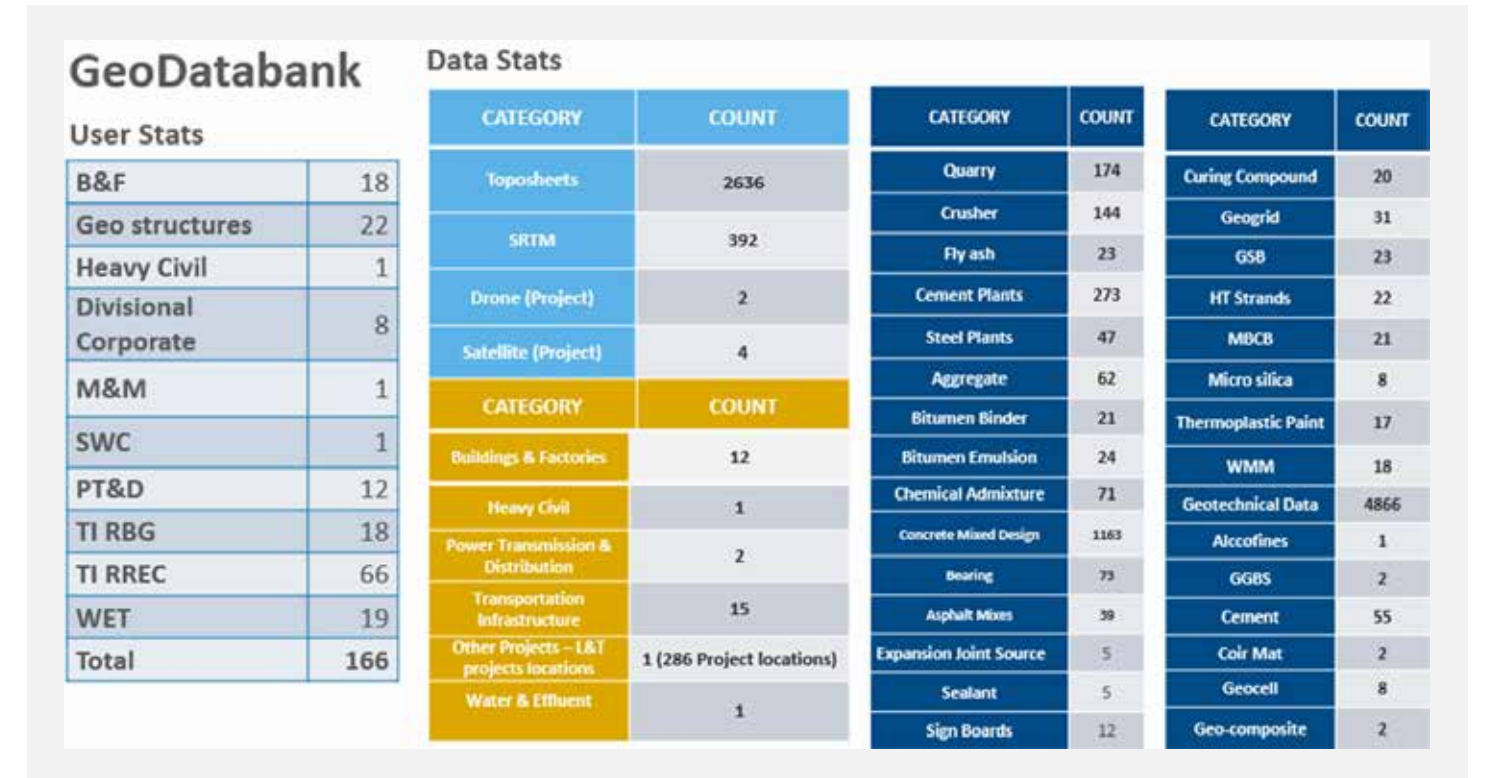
GeoDatabank

User Stats

| B&F | 18 |
|---|---|
| Geo structures | 22 |
| Heavy Civil | 1 |
| Divisional Corporate | 8 |
| M&M | 1 |
| SWC | 1 |
| PT&D | 12 |
| TI RBG | 18 |
| TI RREC | 66 |
| WET | 19 |
| Total | 166 |

Data Stats

| CATEGORY | COUNT |
|---|---|
| Toposheets | 2636 |
| SRTM | 392 |
| Drone (Project) | 2 |
| Satellite (Project) | 4 |

| CATEGORY | COUNT |
|---|---|
| Buildings & Factories | 12 |
| Heavy Civil | 1 |
| Power Transmission & Distribution | 2 |
| Transportation Infrastructure | 15 |
| Other Projects – L&T projects locations | 1 (286 Project locations) |
| Water & Effluent | 1 |

| CATEGORY | COUNT |
|---|---|
| Quarry | 174 |
| Crusher | 144 |
| Fly ash | 23 |
| Cement Plants | 273 |
| Steel Plants | 47 |
| Aggregate | 62 |
| Bitumen Binder | 21 |
| Bitumen Emulsion | 24 |
| Chemical Admixture | 71 |
| Concrete Mixed Design | 1163 |
| Bearing | 73 |
| Asphalt Mixes | 39 |
| Expansion Joint Source | 5 |
| Sealant | 5 |
| Sign Boards | 12 |

| CATEGORY | COUNT |
|---|---|
| Curing Compound | 20 |
| Geogrid | 31 |
| GSB | 23 |
| HT Strands | 22 |
| MBCB | 21 |
| Micro silica | 8 |
| Thermoplastic Paint | 17 |
| WMM | 18 |
| Geotechnical Data | 4866 |
| Alccofines | 1 |
| GGBS | 2 |
| Cement | 55 |
| Coir Mat | 2 |
| Geocell | 8 |
| Geo-composite | 2 |